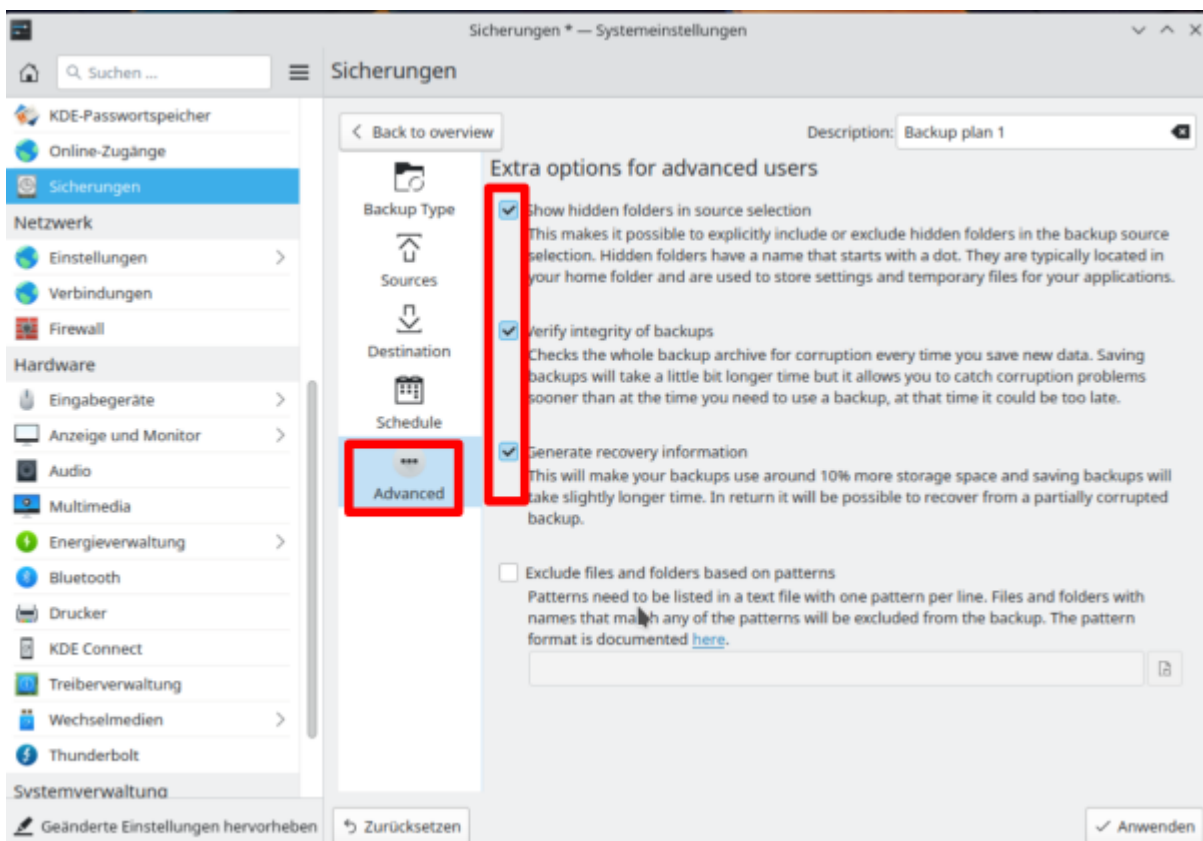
Sicherungen * — Systemeinstellungen

Suchen ...

Sicherungen

KDE-Passwortspeicher
Online-Zugänge
Sicherungen
Netzwerk
Einstellungen
Verbindungen
Firewall
Hardware
Eingabegeräte
Anzeige und Monitor
Audio
Multimedia
Energieverwaltung
Bluetooth
Drucker
KDE Connect
Treiberverwaltung
Wechselmedien
Thunderbolt
Systemverwaltung

Back to overview

Description: Backup plan 1

Backup Type
Sources
Destination
Schedule
Advanced

Extra options for advanced users

Show hidden folders in source selection
This makes it possible to explicitly include or exclude hidden folders in the backup source selection. Hidden folders have a name that starts with a dot. They are typically located in your home folder and are used to store settings and temporary files for your applications.

Verify integrity of backups
Checks the whole backup archive for corruption every time you save new data. Saving backups will take a little bit longer time but it allows you to catch corruption problems sooner than at the time you need to use a backup, at that time it could be too late.

Generate recovery information
This will make your backups use around 10% more storage space and saving backups will take slightly longer time. In return it will be possible to recover from a partially corrupted backup.

Exclude files and folders based on patterns
Patterns need to be listed in a text file with one pattern per line. Files and folders with names that match any of the patterns will be excluded from the backup. The pattern format is documented here.

Geänderte Einstellungen hervorheben
Zurücksetzen
Anwenden